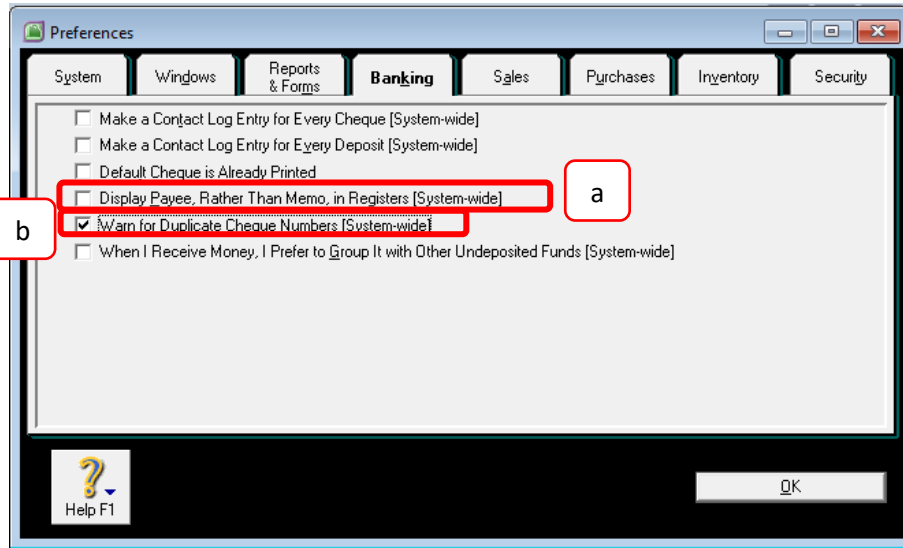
Preferences

System | Windows | Reports & Forms | Banking | Sales | Purchases | Inventory | Security

Make a Contact Log Entry for Every Cheque [System-wide]

Make a Contact Log Entry for Every Deposit [System-wide]

Default Cheque is Already Printed

Display Payee, Rather Than Memo, in Registers [System-wide]

a

b

Warn for Duplicate Cheque Numbers [System-wide]

When I Receive Money, I Prefer to Group It with Other Undeposited Funds [System-wide]

Help F1

OK